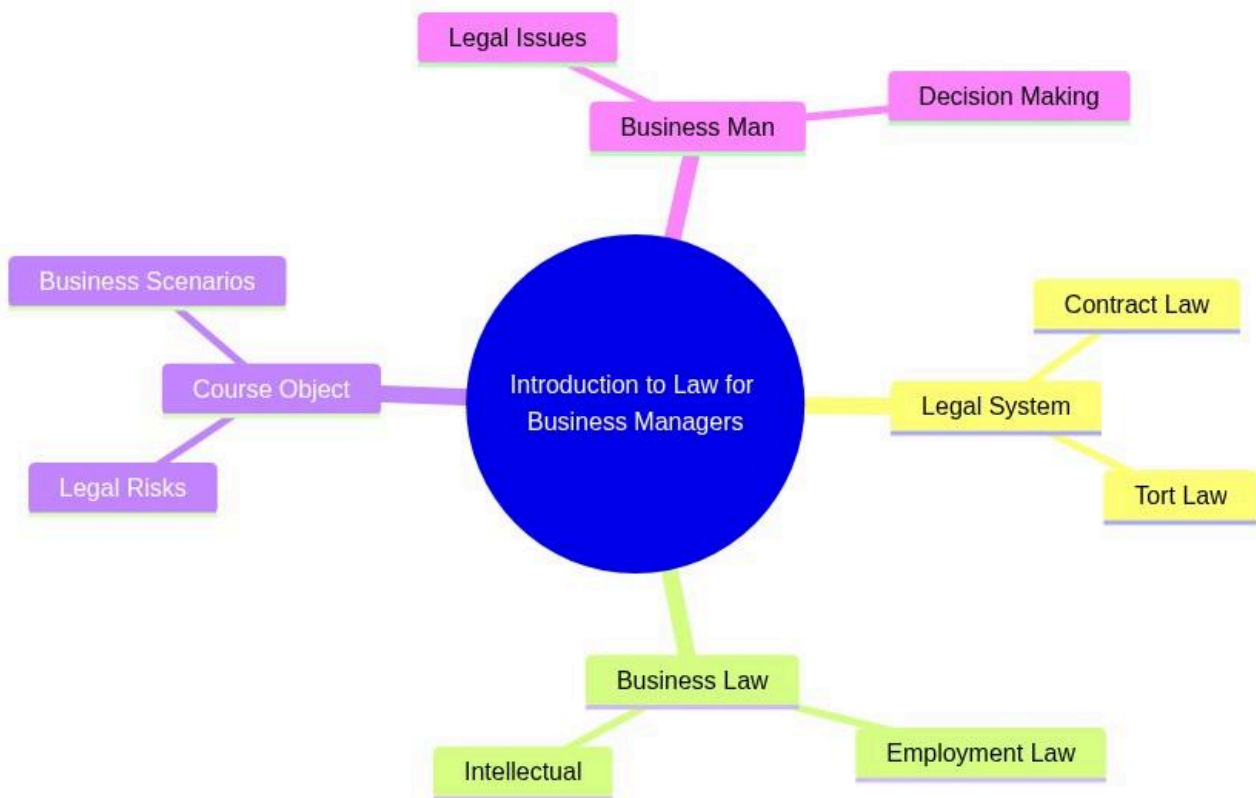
Legal Issues

Business Man

Decision Making

Business Scenarios

Course Object

Legal Risks

Introduction to Law for Business Managers

Contract Law

Legal System

Tort Law

Business Law

Intellectual

Employment Law